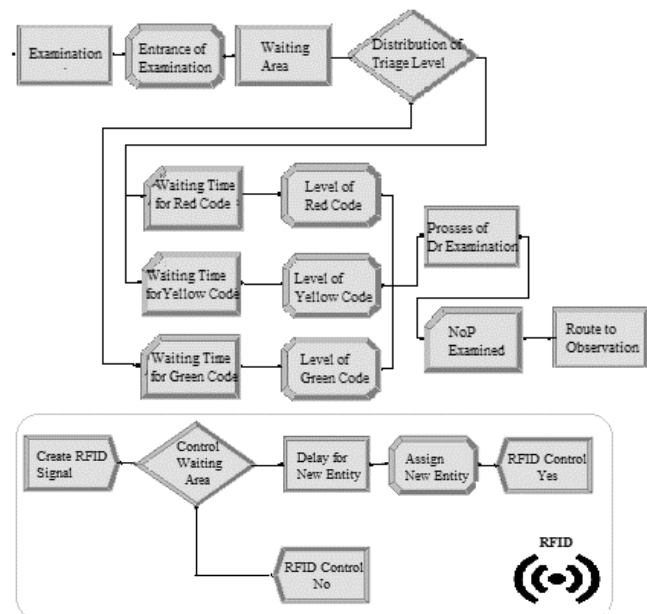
Examination

Entrance of Examination

Waiting Area

Distribution of Triage Level

Waiting Time for Red Code

Level of Red Code

Prosses of Dr Examination

Waiting Time forYellow Code

Level of Yellow Code

NoP Examined

Route to Observation

Waiting Time for Green Code

Level of Green Code

Create RFID Signal

Control Waiting Area

Delay for New Entity

Assign New Entity

RFID Control Yes

RFID Control No

RFID